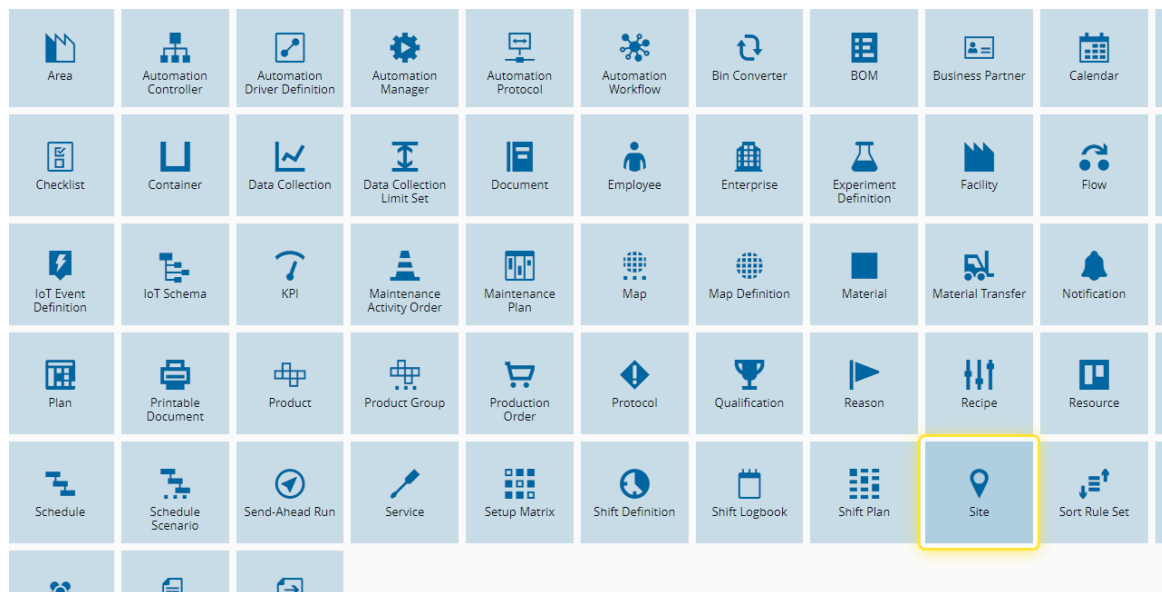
Area
Automation Controller
Automation Driver Definition
Automation Manager
Automation Protocol
Automation Workflow
Bin Converter
BOM
Business Partner
Calendar

Checklist
Container
Data Collection
Data Collection Limit Set
Document
Employee
Enterprise
Experiment Definition
Facility
Flow

IoT Event Definition
IoT Schema
KPI
Maintenance Activity Order
Maintenance Plan
Map
Map Definition
Material
Material Transfer
Notification

Plan
Printable Document
Product
Product Group
Production Order
Protocol
Qualification
Reason
Recipe
Resource

Schedule
Schedule Scenario
Send-Ahead Run
Service
Setup Matrix
Shift Definition
Shift Logbook
Shift Plan
Site
Sort Rule Set